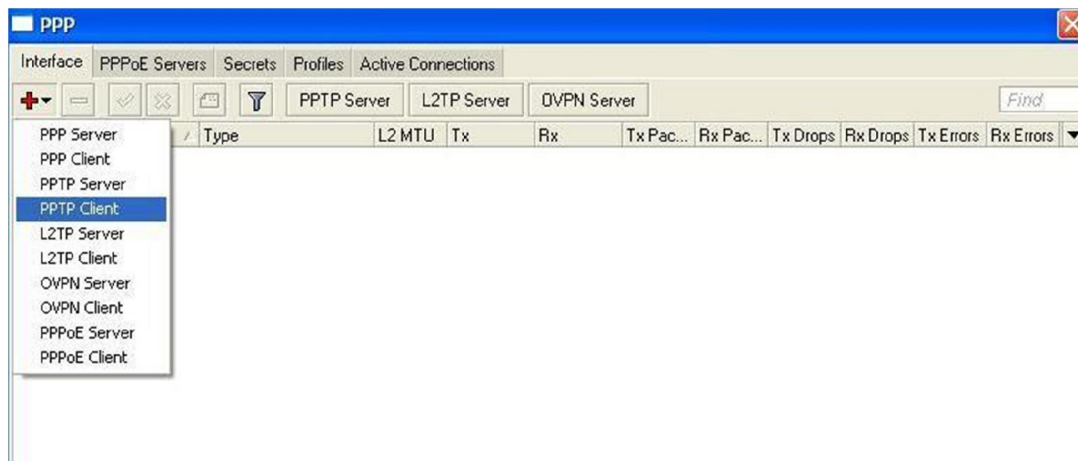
PPP

Interface | PPPoE Servers | Secrets | Profiles | Active Connections

PPTP Server | L2TP Server | OVPN Server | Find

PPP Server
PPP Client
PPTP Server
PPTP Client
L2TP Server
L2TP Client
OVPN Server
OVPN Client
PPPoE Server
PPPoE Client

| Type | L2 MTU | Tx | Rx | Tx Pac... | Rx Pac... | Tx Drops | Rx Drops | Tx Errors | Rx Errors |
|---|---|---|---|---|---|---|---|---|---|